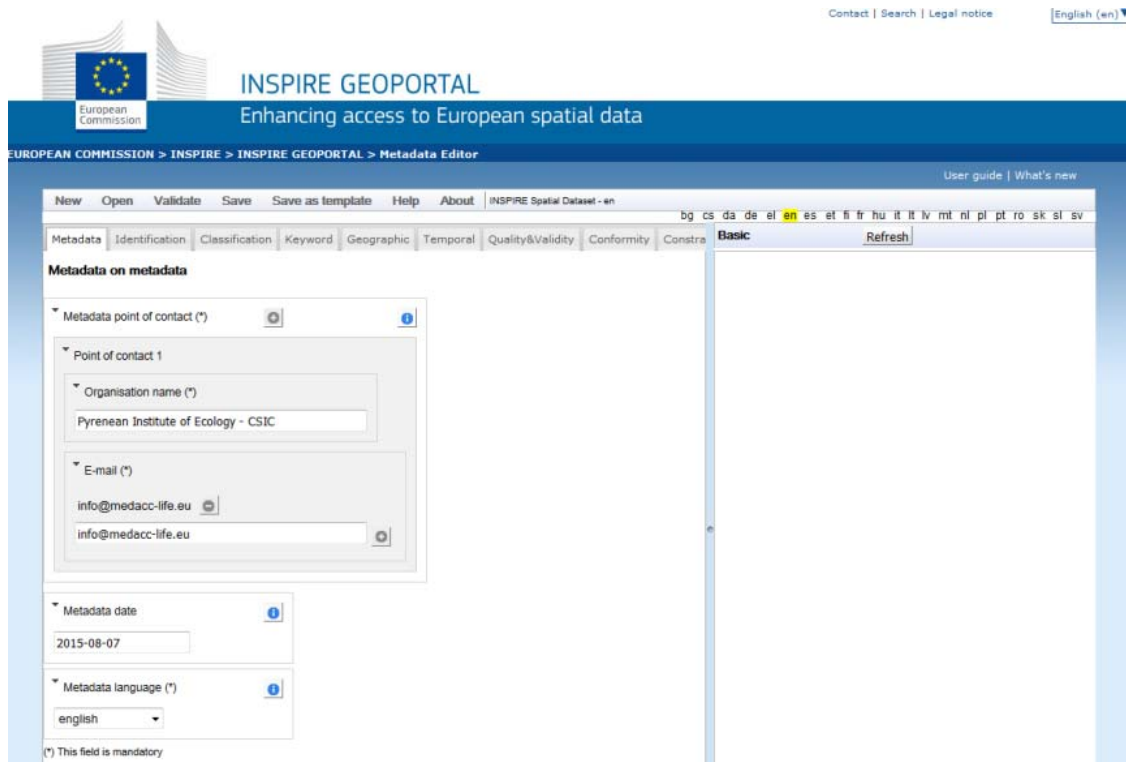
Contact | Search | Legal notice

English (en)

European Commission

INSPIRE GEOPORTAL

Enhancing access to European spatial data

EUROPEAN COMMISSION > INSPIRE > INSPIRE GEOPORTAL > Metadata Editor

User guide | What's new

New Open Validate Save Save as template Help About INSPIRE Spatial Dataset - en

bg cs da de el en es et fi fr hu it lt lv mt nl pl pt ro sk sl sv

Metadata Identification Classification Keyword Geographic Temporal Quality&Validity Conformity Constra

Basic

Refresh

Metadata on metadata

Metadata point of contact (*)

Point of contact 1

Organisation name (*)

Pyrenean Institute of Ecology - CSIC

E-mail (*)

info@medacc-life.eu

info@medacc-life.eu

Metadata date

2015-08-07

Metadata language (*)

english

(*) This field is mandatory